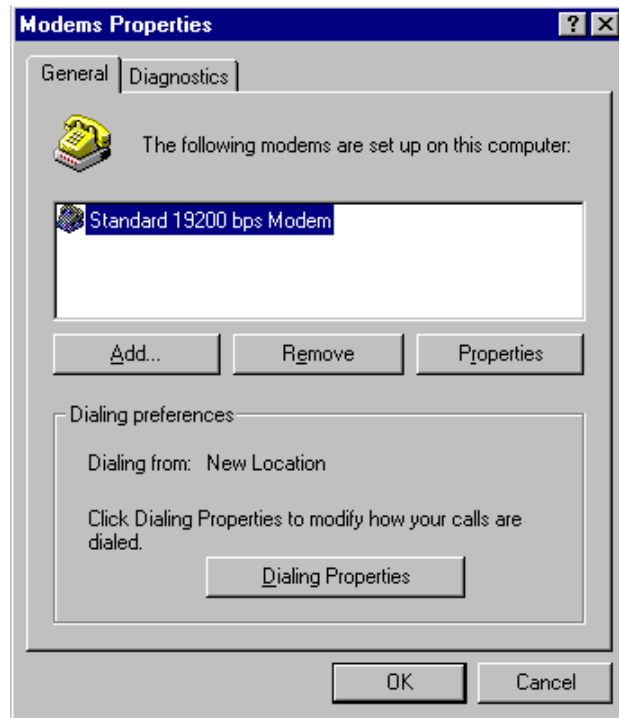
Modems Properties

? X

General

Diagnostics

The following modems are set up on this computer:

Standard 19200 bps Modem

Add...

Remove

Properties

Dialing preferences

Dialing from: New Location

Click Dialing Properties to modify how your calls are dialed.

Dialing Properties

OK

Cancel